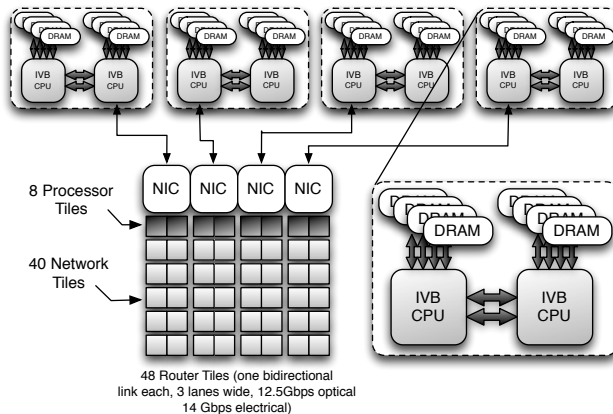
DRAM
DRAM
IVB CPU
IVB CPU

DRAM
DRAM
IVB CPU
IVB CPU

DRAM
DRAM
IVB CPU
IVB CPU

DRAM
DRAM
IVB CPU
IVB CPU

NIC NIC NIC NIC

8 Processor Tiles

40 Network Tiles

DRAM
DRAM
IVB CPU
IVB CPU

48 Router Tiles (one bidirectional link each, 3 lanes wide, 12.5Gbps optical 14 Gbps electrical)